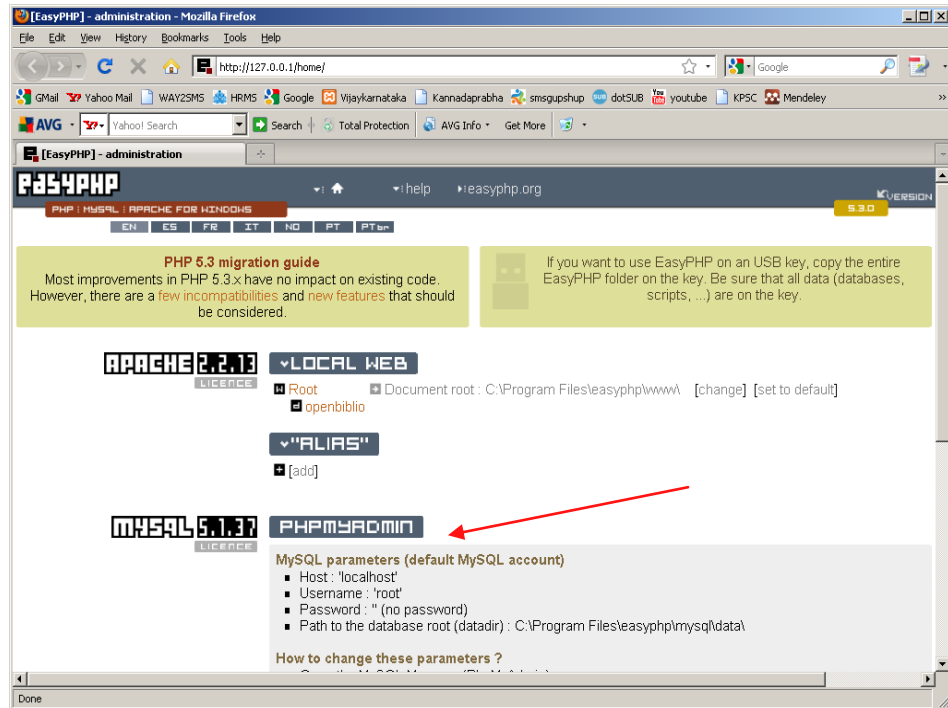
[EasyPHP] - administration - Mozilla Firefox

File Edit View History Bookmarks Tools Help

http://127.0.0.1/home/

Google

GMail Yahoo Mail WAY2SMS HRMS Google Vijaykarnataka Kannadaprabha smsgupshup dotSUB youtube KPSC Mendeley

AVG Yahoo! Search Search Total Protection AVG Info Get More

[EasyPHP] - administration

easyphp

help easyphp.org

VERSION 5.3.0

PHP | MySQL | APACHE FOR WINDOWS

EN ES FR IT NO PT PTbr

PHP 5.3 migration guide
Most improvements in PHP 5.3.x have no impact on existing code. However, there are a few incompatibilities and new features that should be considered.

If you want to use EasyPHP on an USB key, copy the entire EasyPHP folder on the key. Be sure that all data (databases, scripts, ...) are on the key.

APACHE 2.2.13 LICENCE

LOCAL WEB

Root Document root : C:\Program Files\easyphp\www\ [change] [set to default]

openbiblio

"ALIAS"

[add]

MYSQL 5.1.37 LICENCE

PHPMYADMIN

MySQL parameters (default MySQL account)
• Host : 'localhost'
• Username : 'root'
• Password : '' (no password)
• Path to the database root (datadir) : C:\Program Files\easyphp\mysql\data\

How to change these parameters ?

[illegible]

Done